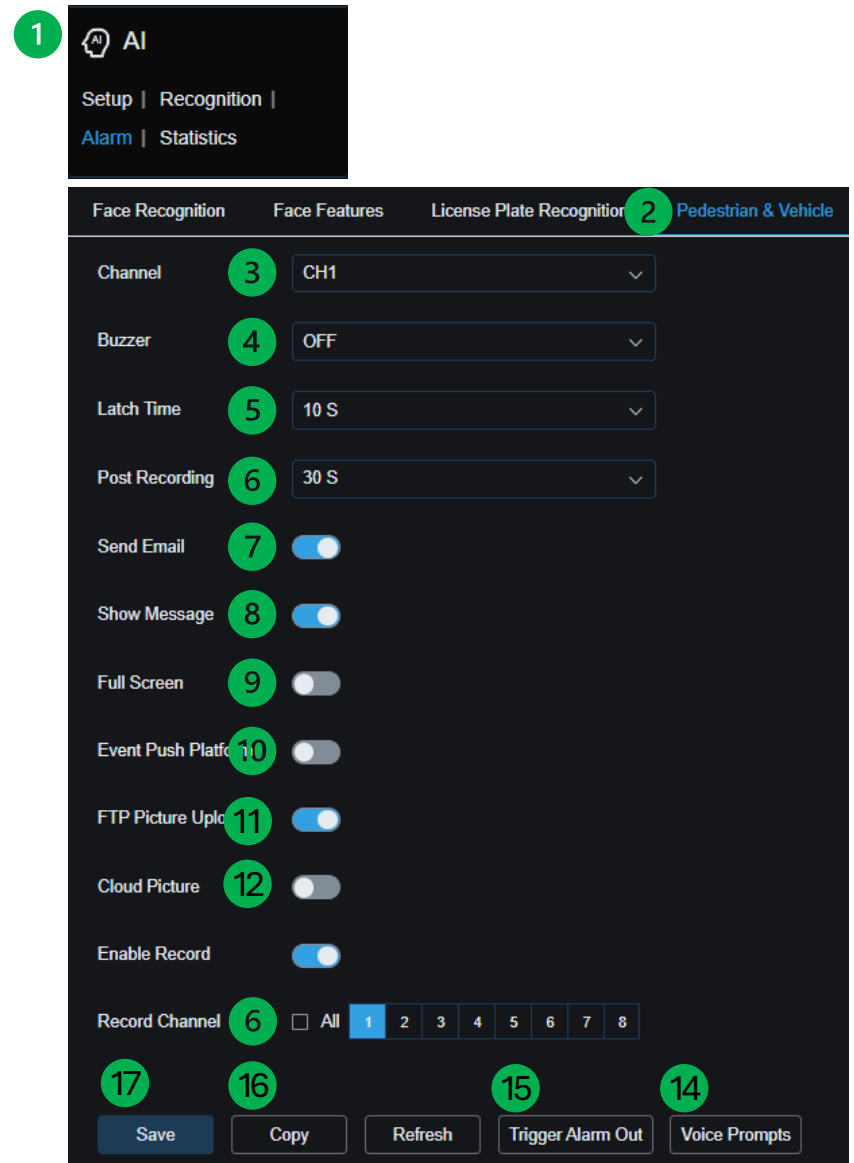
1 AI

Setup | Recognition |

Alarm | Statistics

Face Recognition | Face Features | License Plate Recognitio 2 Pedestrian & Vehicle

Channel 3 CH1

Buzzer 4 OFF

Latch Time 5 10 S

Post Recording 6 30 S

Send Email 7

Show Message 8

Full Screen 9

Event Push Platfo 10

FTP Picture Uplo 11

Cloud Picture 12

Enable Record

Record Channel 6 All 1 2 3 4 5 6 7 8

17 16 15 14

Save Copy Refresh Trigger Alarm Out Voice Prompts